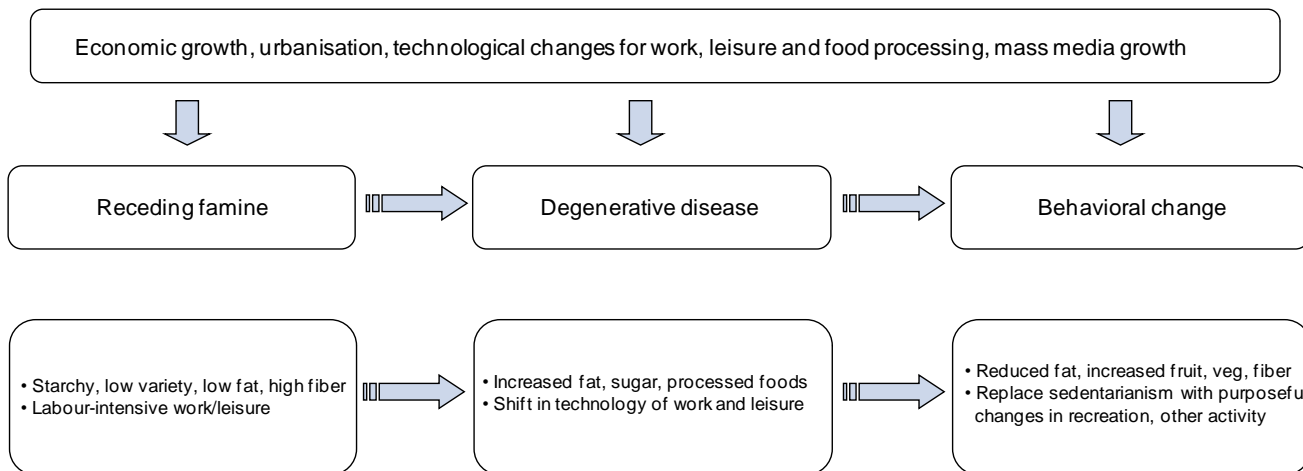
Economic growth, urbanisation, technological changes for work, leisure and food processing, mass media growth

Receding famine

Degenerative disease

Behavioral change

• Starchy, low variety, low fat, high fiber
• Labour-intensive work/leisure

• Increased fat, sugar, processed foods
• Shift in technology of work and leisure

• Reduced fat, increased fruit, veg, fiber
• Replace sedentarianism with purposefu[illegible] changes in recreation, other activity